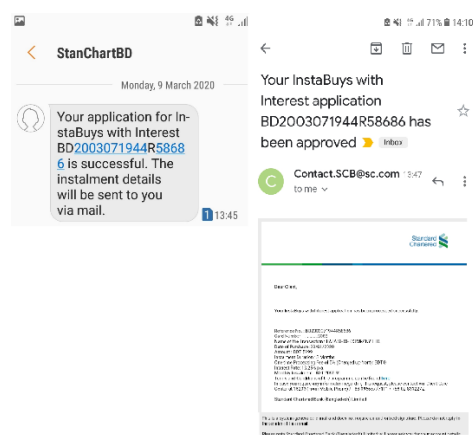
4G

StanChartBD

Monday, 9 March 2020

Your application for InstaBuys with Interest BD2003071944R58686 is successful. The instalment details will be sent to you via mail.

1 13:45

71% 14:10

Your InstaBuys with Interest application BD2003071944R58686 has been approved

Inbox

C Contact.SCB@sc.com 13:47

to me

Standard Chartered

Dear Client,

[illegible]

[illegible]

Standard Chartered Bank, Bangladesh Limited

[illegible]